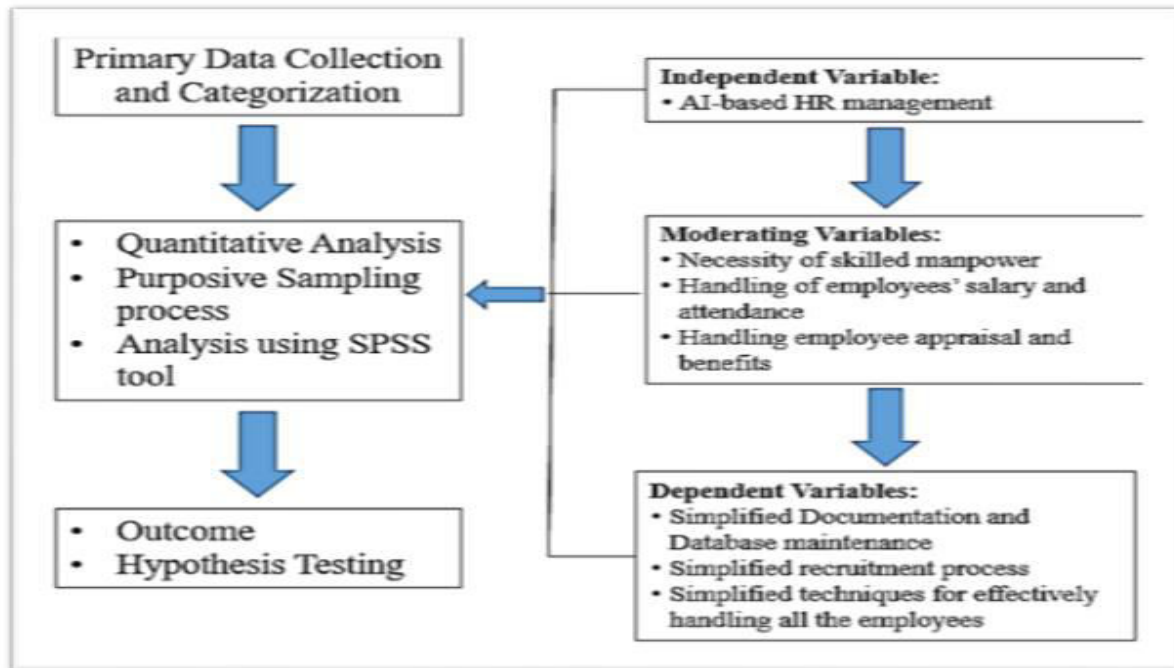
Primary Data Collection and Categorization

- Quantitative Analysis
- Purposive Sampling process
- Analysis using SPSS tool

- Outcome
- Hypothesis Testing

Independent Variable:
- AI-based HR management

Moderating Variables:
- Necessity of skilled manpower
- Handling of employees' salary and attendance
- Handling employee appraisal and benefits

Dependent Variables:
- Simplified Documentation and Database maintenance
- Simplified recruitment process
- Simplified techniques for effectively handling all the employees